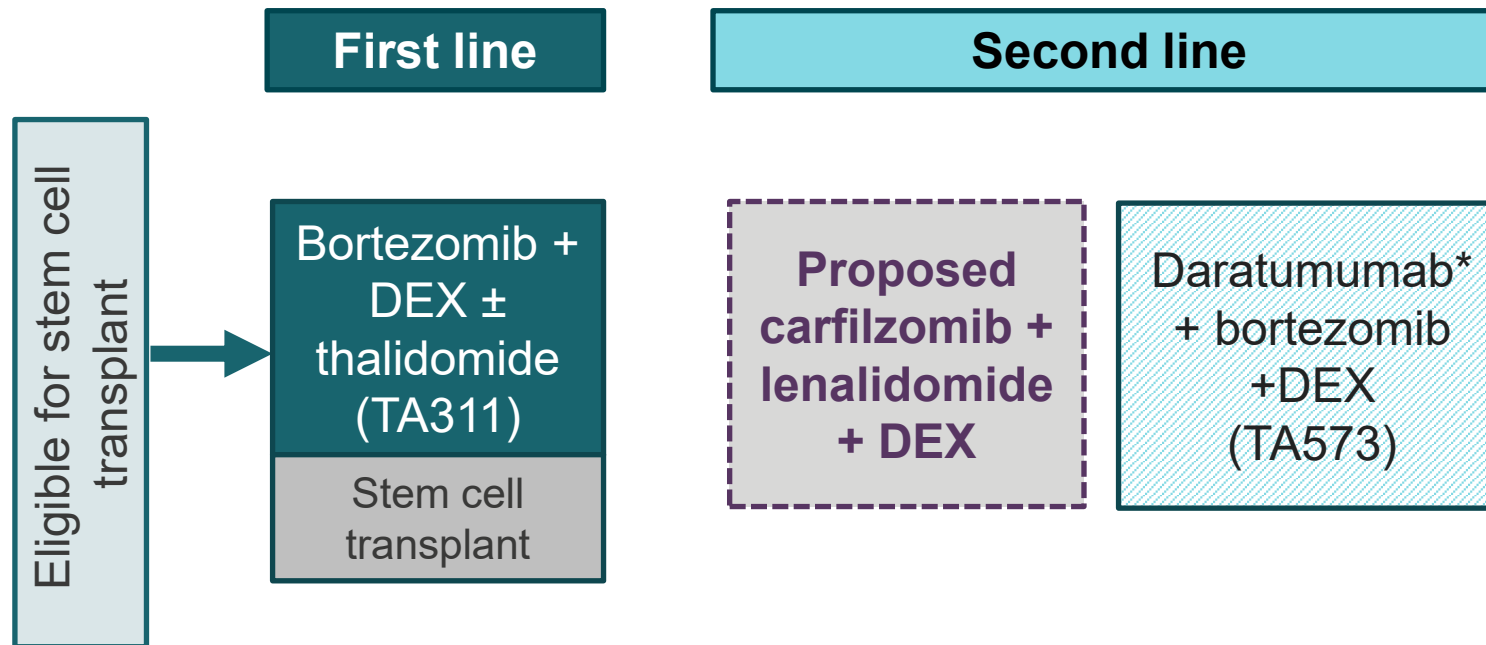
First line

Second line

Eligible for stem cell transplant

Bortezomib + DEX ± thalidomide (TA311)

Stem cell transplant

Proposed carfilzomib + lenalidomide + DEX

Daratumumab* + bortezomib +DEX (TA573)